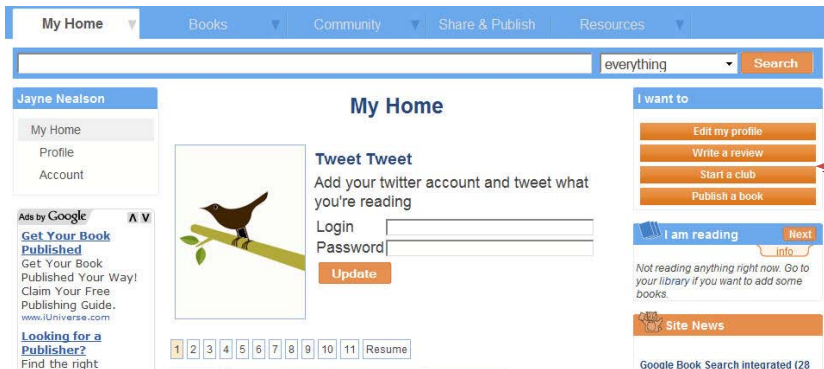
My Home | Books | Community | Share & Publish | Resources

everything
Search

Jayne Nealson
My Home
Profile
Account

Ads by Google
Get Your Book Published
Get Your Book Published Your Way! Claim Your Free Publishing Guide.
www.iUniverse.com

Looking for a Publisher?
Find the right

My Home

Tweet Tweet
Add your twitter account and tweet what you're reading
Login
Password
Update

1 2 3 4 5 6 7 8 9 10 11 Resume

I want to
Edit my profile
Write a review
Start a club
Publish a book

I am reading
Next
info
Not reading anything right now. Go to your library if you want to add some books.

Site News
Google Book Search integrated (28